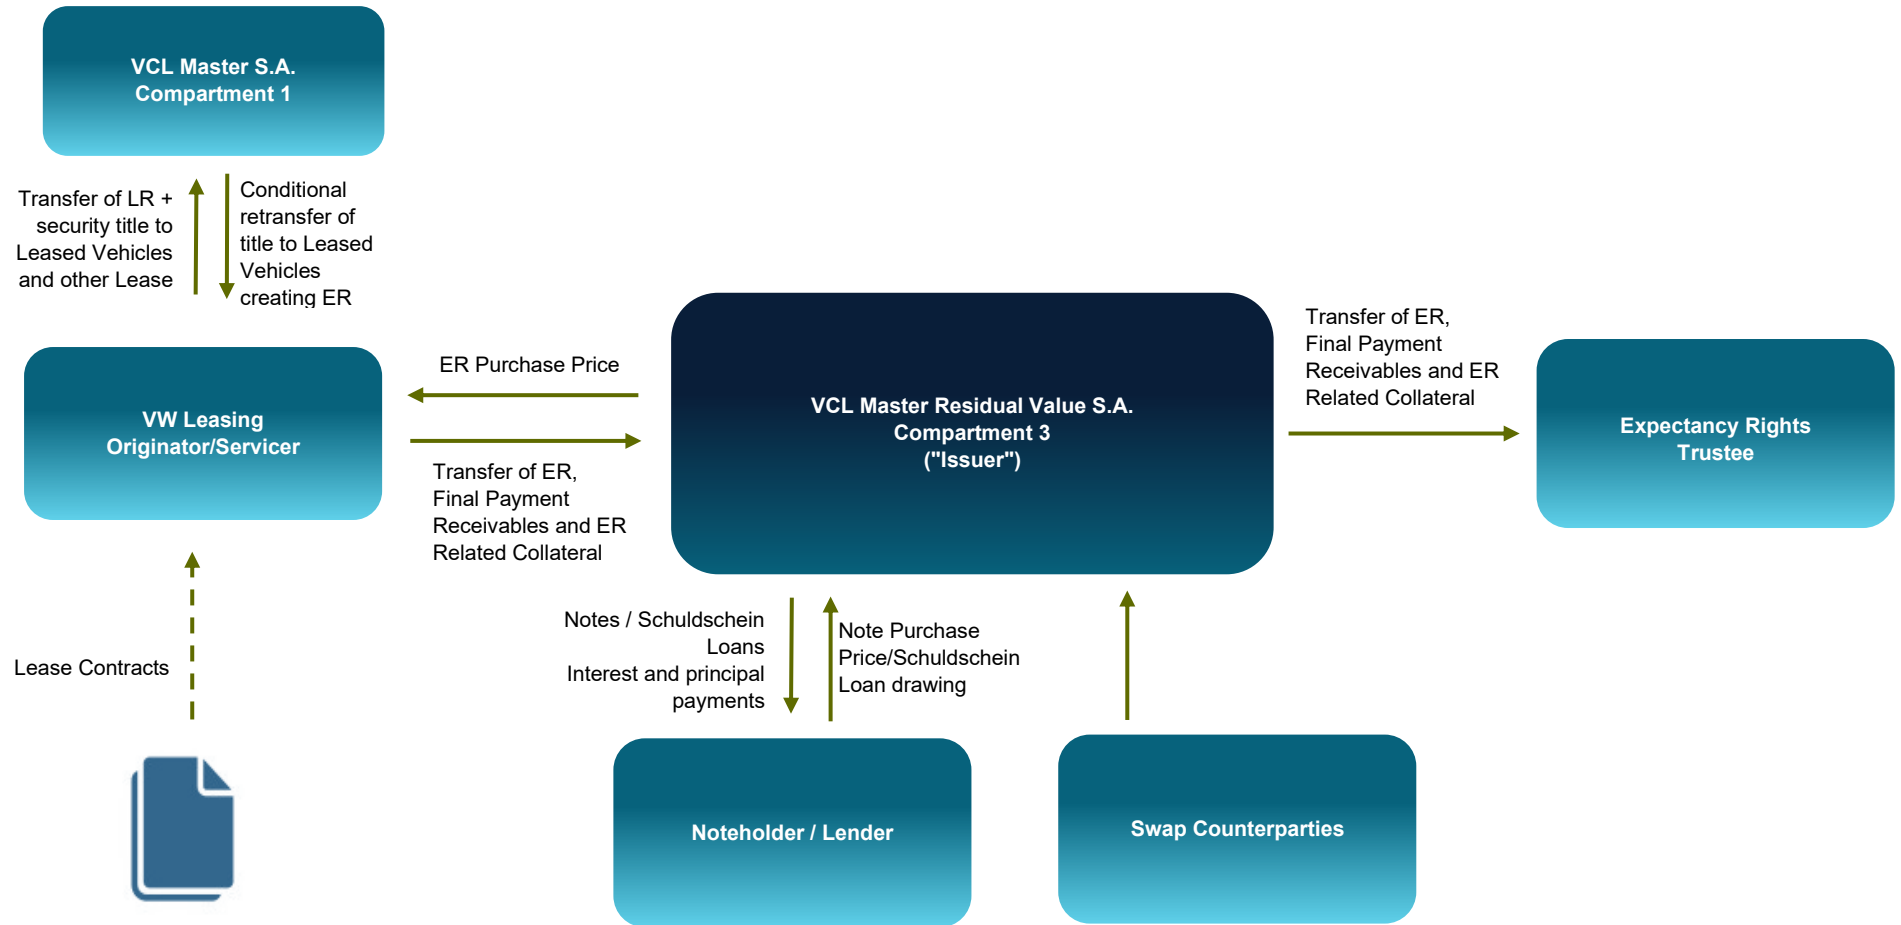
VCL Master S.A.
Compartment 1

Transfer of LR + security title to Leased Vehicles and other Lease

Conditional retransfer of title to Leased Vehicles creating ER

VW Leasing
Originator/Servicer

ER Purchase Price

Transfer of ER, Final Payment Receivables and ER Related Collateral

VCL Master Residual Value S.A.
Compartment 3
("Issuer")

Transfer of ER, Final Payment Receivables and ER Related Collateral

Expectancy Rights
Trustee

Lease Contracts

Notes / Schuldschein Loans
Interest and principal payments

Note Purchase Price/Schuldschein Loan drawing

Noteholder / Lender

Swap Counterparties